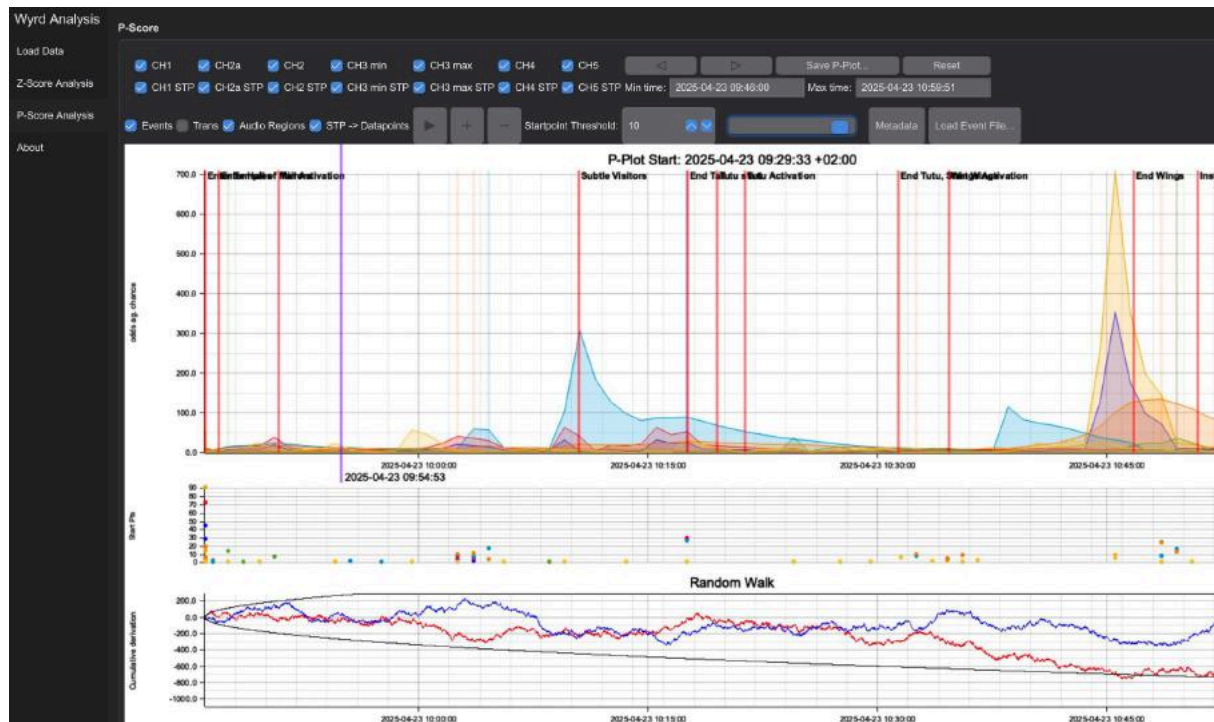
Wyrd Analysis

Load Data

Z-Score Analysis

P-Score Analysis

About

P-Score

CH1 CH2a CH2 CH3 min CH3 max CH4 CH5 ◁ ▷ Save P-Plot... Reset

CH1 STP CH2a STP CH2 STP CH3 min STP CH3 max STP CH4 STP CH5 STP Min time: 2025-04-23 09:46:00 Max time: 2025-04-23 10:59:51

Events Trans Audio Regions STP -> Datapoints ▶ + − Startpoint Threshold: 10 Metadata Load Event File...

P-Plot Start: 2025-04-23 09:29:33 +02:00

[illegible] Activation

Subtle Visitors

End Tutu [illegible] Tutu Activation

End Tutu, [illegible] Activation

End Wings

Ins

700.0

600.0

500.0

400.0

300.0

200.0

100.0

0.0

odds e.g. chance

2025-04-23 10:00:00

2025-04-23 10:15:00

2025-04-23 10:30:00

2025-04-23 10:45:00

2025-04-23 09:54:53

90

80

70

60

50

40

30

20

10

0

Start Ps

Random Walk

200.0

0.0

-200.0

-400.0

-600.0

-800.0

-1000.0

Cumulative deviation

2025-04-23 10:00:00

2025-04-23 10:15:00

2025-04-23 10:30:00

2025-04-23 10:45:00